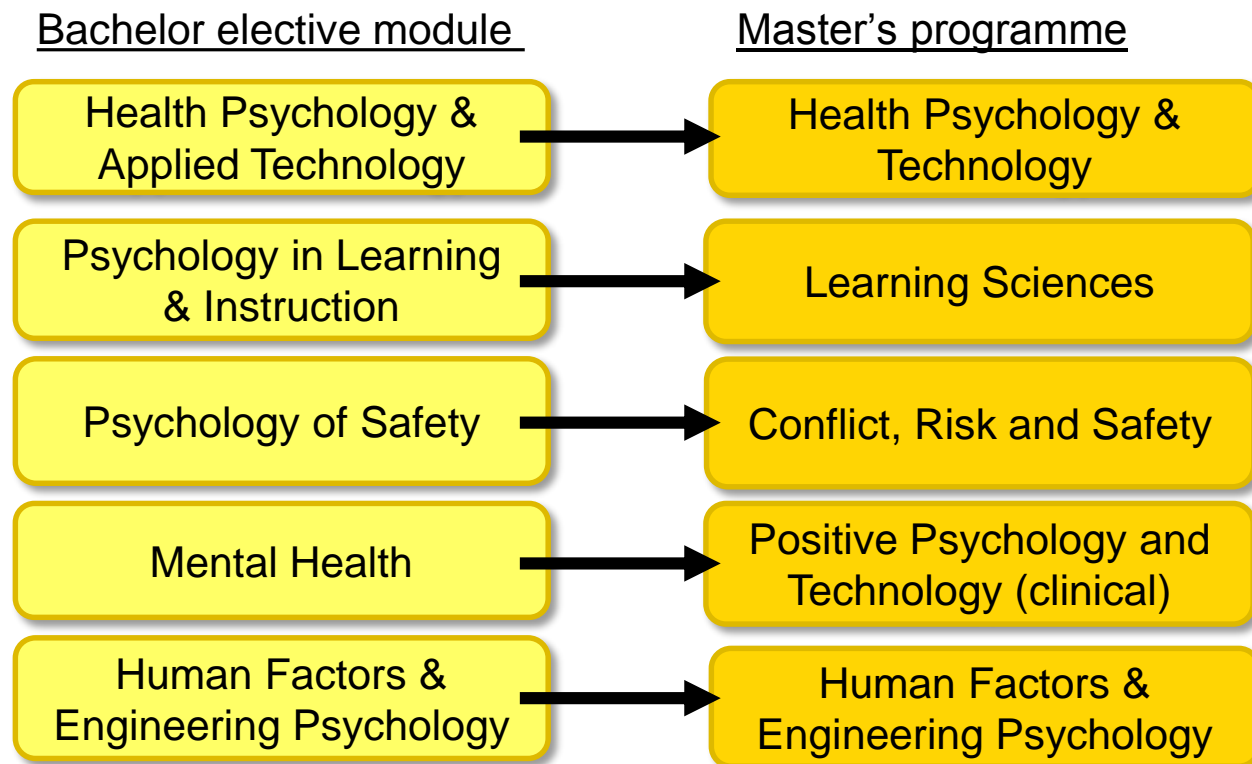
Bachelor elective module

Master's programme

Health Psychology & Applied Technology

Health Psychology & Technology

Psychology in Learning & Instruction

Learning Sciences

Psychology of Safety

Conflict, Risk and Safety

Mental Health

Positive Psychology and Technology (clinical)

Human Factors & Engineering Psychology

Human Factors & Engineering Psychology